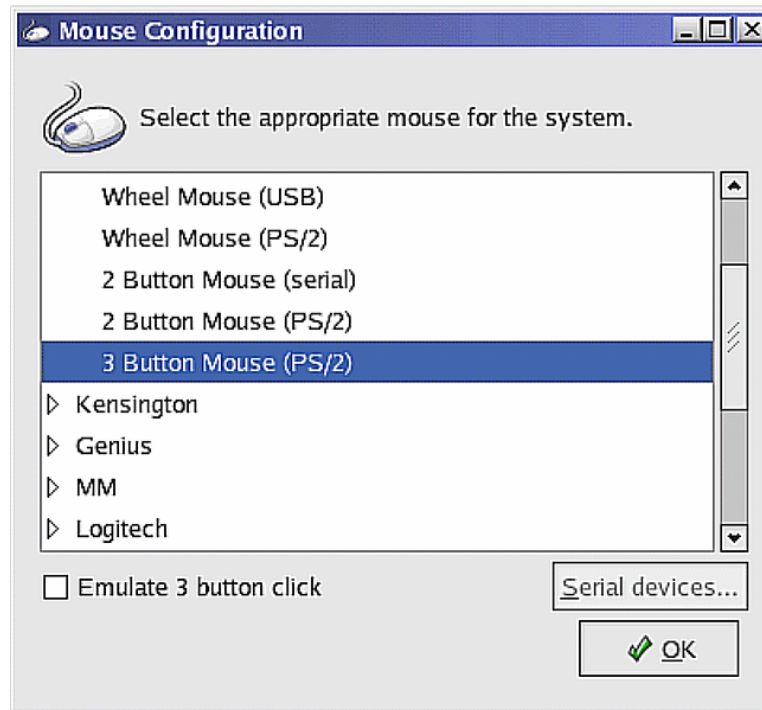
Mouse Configuration

Select the appropriate mouse for the system.

Wheel Mouse (USB)
Wheel Mouse (PS/2)
2 Button Mouse (serial)
2 Button Mouse (PS/2)
3 Button Mouse (PS/2)
Kensington
Genius
MM
Logitech

Emulate 3 button click

Serial devices...

OK